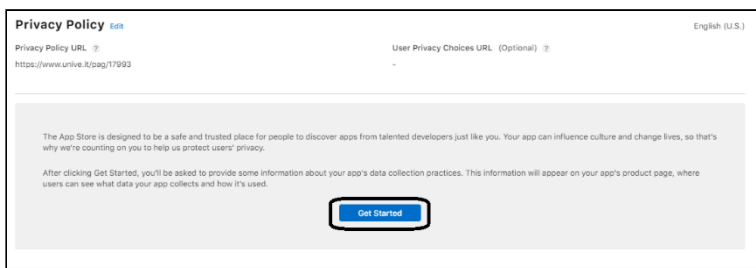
Privacy Policy Edit

English (U.S.)

Privacy Policy URL ?

https://www.unive.it/pag/17993

User Privacy Choices URL (Optional) ?

-

The App Store is designed to be a safe and trusted place for people to discover apps from talented developers just like you. Your app can influence culture and change lives, so that's why we're counting on you to help us protect users' privacy.

After clicking Get Started, you'll be asked to provide some information about your app's data collection practices. This information will appear on your app's product page, where users can see what data your app collects and how it's used.

Get Started